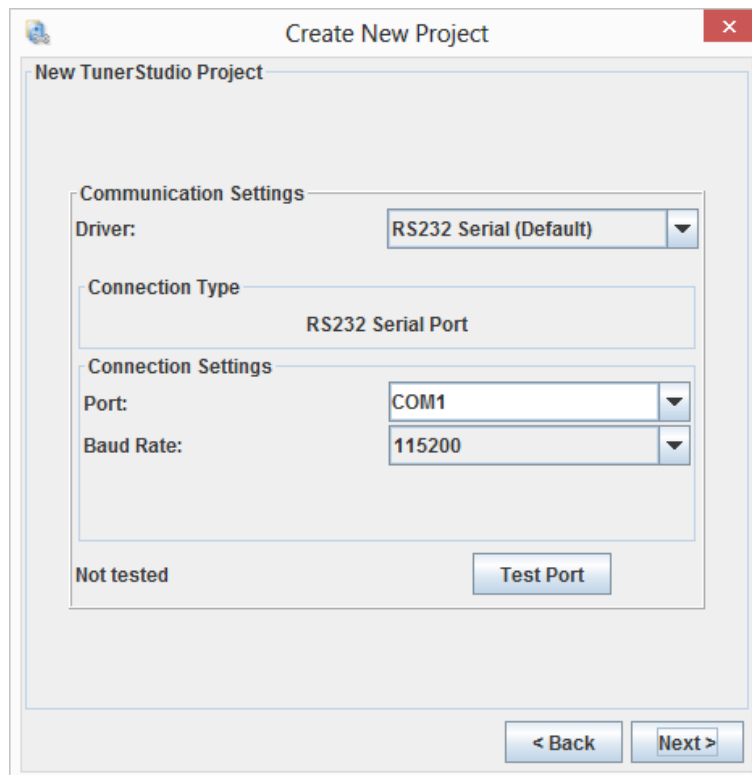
Create New Project

New TunerStudio Project

Communication Settings

Driver: RS232 Serial (Default)

Connection Type

RS232 Serial Port

Connection Settings

Port: COM1

Baud Rate: 115200

Not tested

Test Port

< Back

Next >